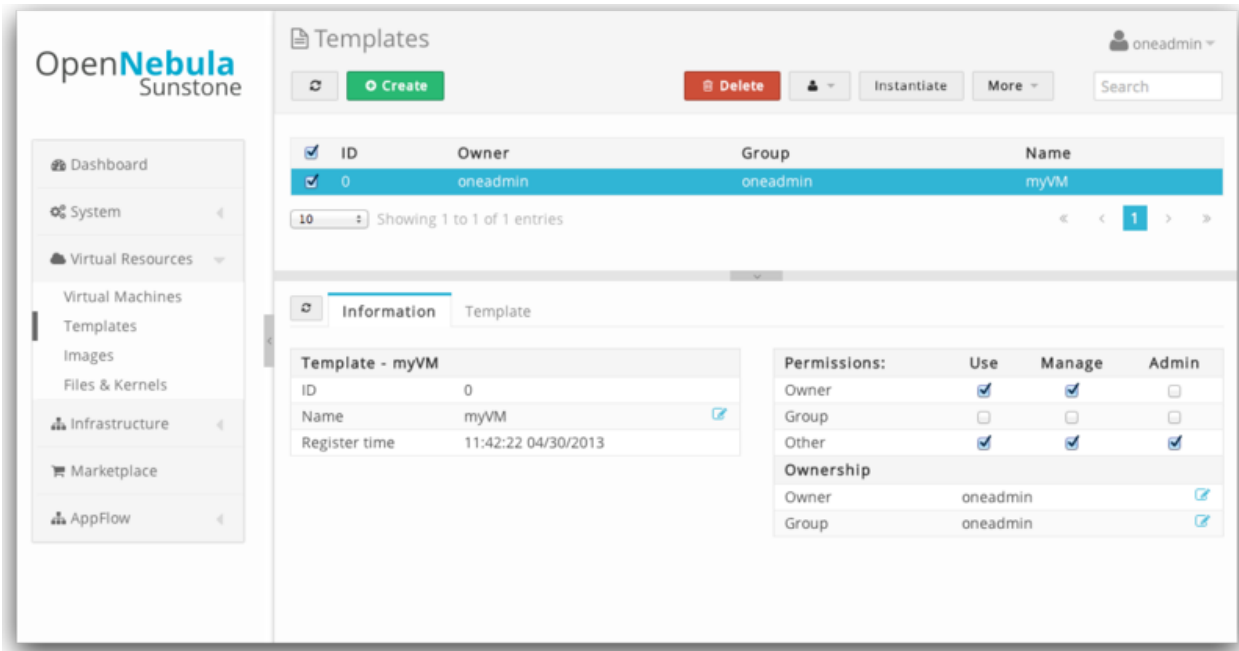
OpenNebula Sunstone

Dashboard
System
Virtual Resources
Virtual Machines
Templates
Images
Files & Kernels
Infrastructure
Marketplace
AppFlow

Templates

oneadmin

Create
Delete
Instantiate
More
Search

| ID | Owner | Group | Name |
|---|---|---|---|
| 0 | oneadmin | oneadmin | myVM |

10
Showing 1 to 1 of 1 entries

« ‹ 1 › »

Information
Template

| Template - myVM | |
|---|---|
| ID | 0 |
| Name | myVM |
| Register time | 11:42:22 04/30/2013 |

| Permissions: | Use | Manage | Admin |
|---|---|---|---|
| Owner | ☑ | ☑ | ☐ |
| Group | ☐ | ☐ | ☐ |
| Other | ☑ | ☑ | ☑ |

| Ownership | |
|---|---|
| Owner | oneadmin |
| Group | oneadmin |